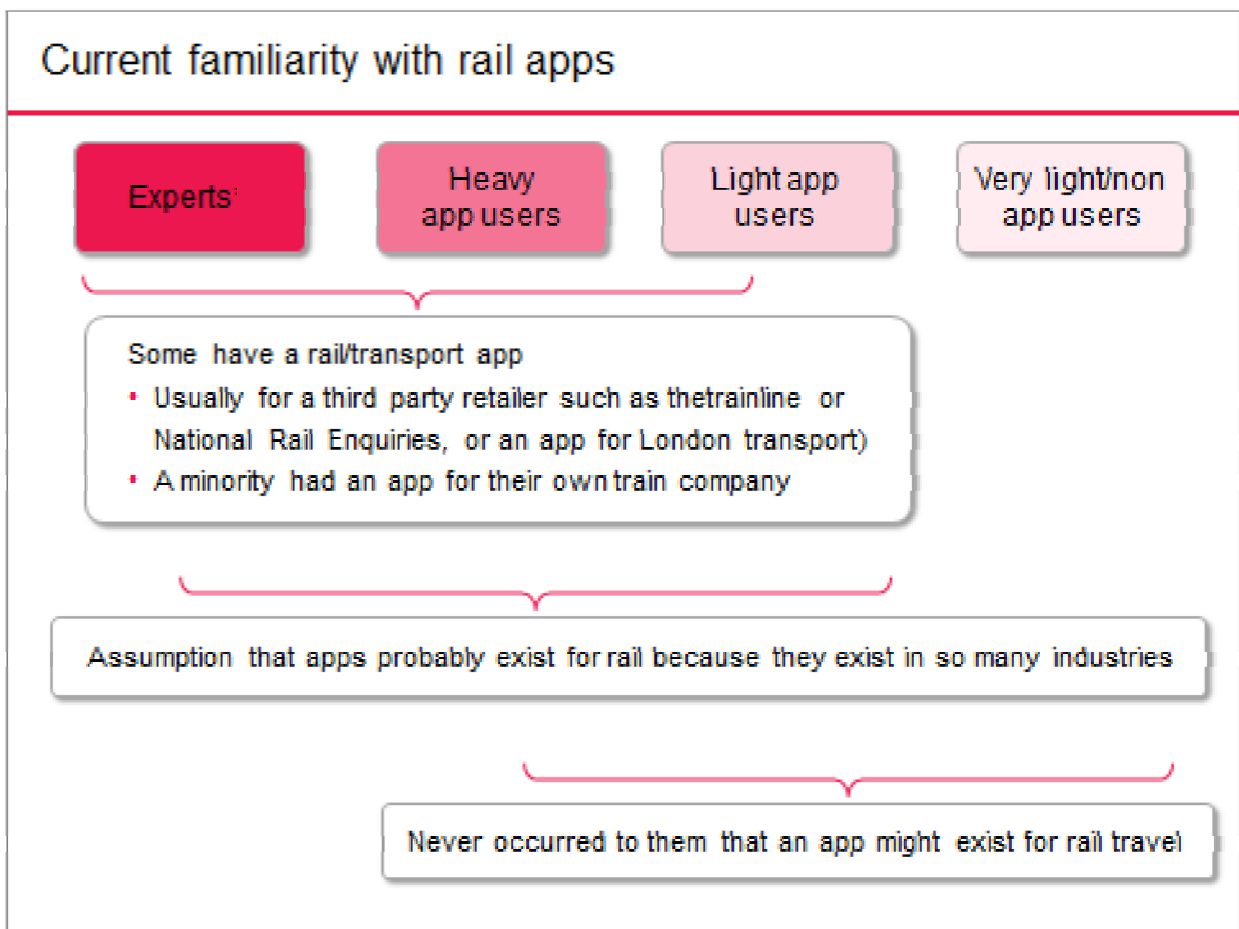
Current familiarity with rail apps

Experts

Heavy app users

Light app users

Very light/non app users

Some have a rail/transport app

- Usually for a third party retailer such as thetrainline or National Rail Enquiries, or an app for London transport)
- A minority had an app for their own train company

Assumption that apps probably exist for rail because they exist in so many industries

Never occurred to them that an app might exist for rail travel